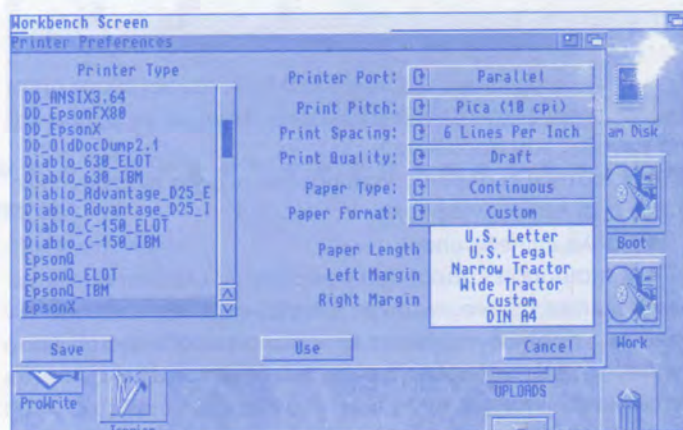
Workbench Screen
Printer Preferences

Printer Type

DD_ANSIX3.64
DD_EpsonFX80
DD_EpsonX
DD_OldDocDump2.1
Diablo_630_ELOT
Diablo_630_IBM
Diablo_Advantage_D25_E
Diablo_Advantage_D25_I
Diablo_C-150_ELOT
Diablo_C-150_IBM
EpsonQ
EpsonQ_ELOT
EpsonQ_IBM
EpsonX

Printer Port: Parallel
Print Pitch: Pica (10 cpi)
Print Spacing: 6 Lines Per Inch
Print Quality: Draft
Paper Type: Continuous
Paper Format: Custom
Paper Length
Left Margin
Right Margin

U.S. Letter
U.S. Legal
Narrow Tractor
Wide Tractor
Custom
DIN A4

Save
Use
Cancel

am Disk
Boot
Work
ProWrite
UPLOADS